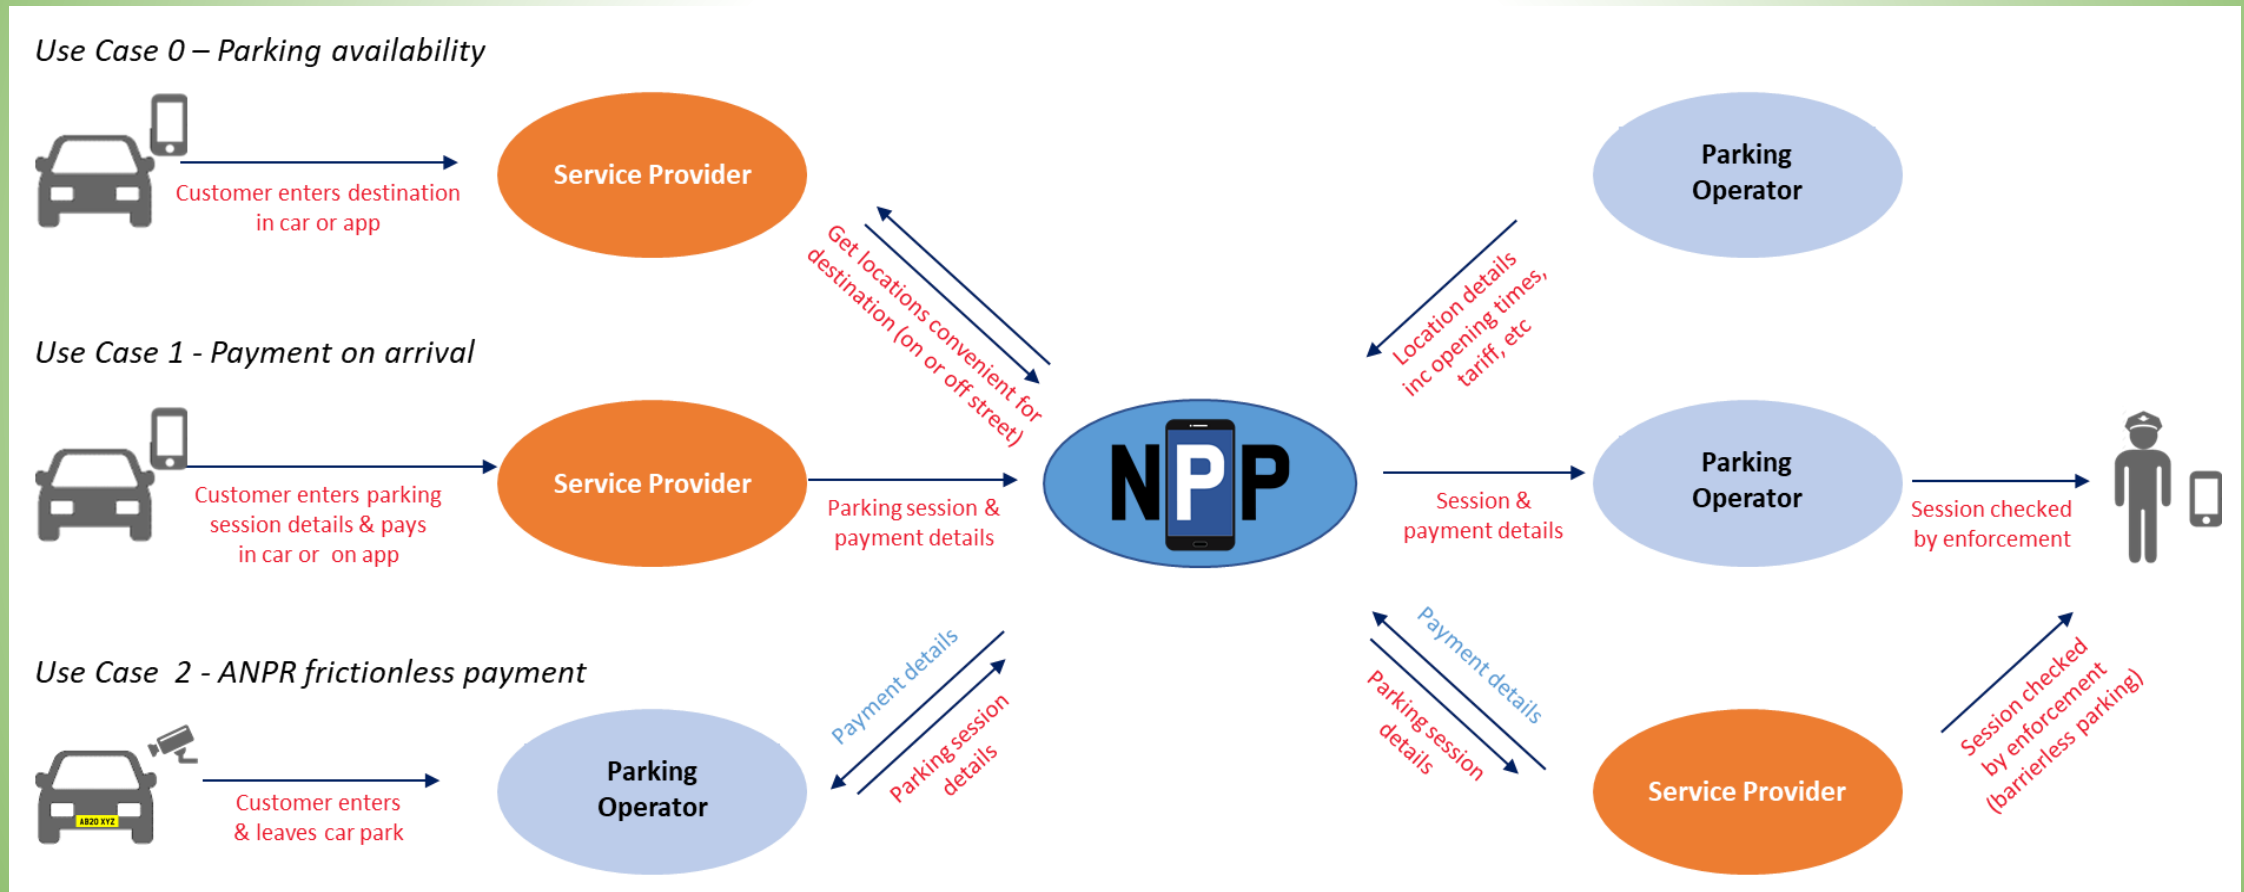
Use Case 0 – Parking availability

Customer enters destination in car or app

Service Provider

Get locations convenient for destination (on or off street)

Parking Operator

Location details inc opening times, tariff, etc

Use Case 1 - Payment on arrival

Customer enters parking session details & pays in car or on app

Service Provider

Parking session & payment details

NPP

Session & payment details

Parking Operator

Session checked by enforcement

Use Case 2 - ANPR frictionless payment

AB20 XYZ

Customer enters & leaves car park

Parking Operator

Payment details

Parking session details

Payment details

Parking session details

Service Provider

Session checked by enforcement (barrierless parking)